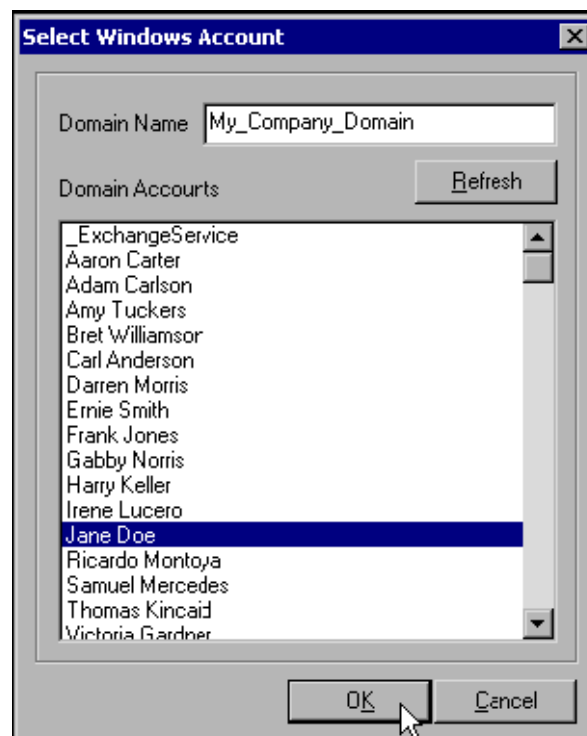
Select Windows Account

Domain Name My_Company_Domain

Domain Accourts

Refresh

_ExchangeService
Aaron Carter
Adam Carlson
Amy Tuckers
Bret Williamsor
Carl Anderson
Darren Morris
Ernie Smith
Frank Jones
Gabby Norris
Harry Keller
Irene Lucero
Jane Doe
Ricardo Montoya
Samuel Mercedes
Thomas Kincaid
Victoria Gardner

OK

Cancel